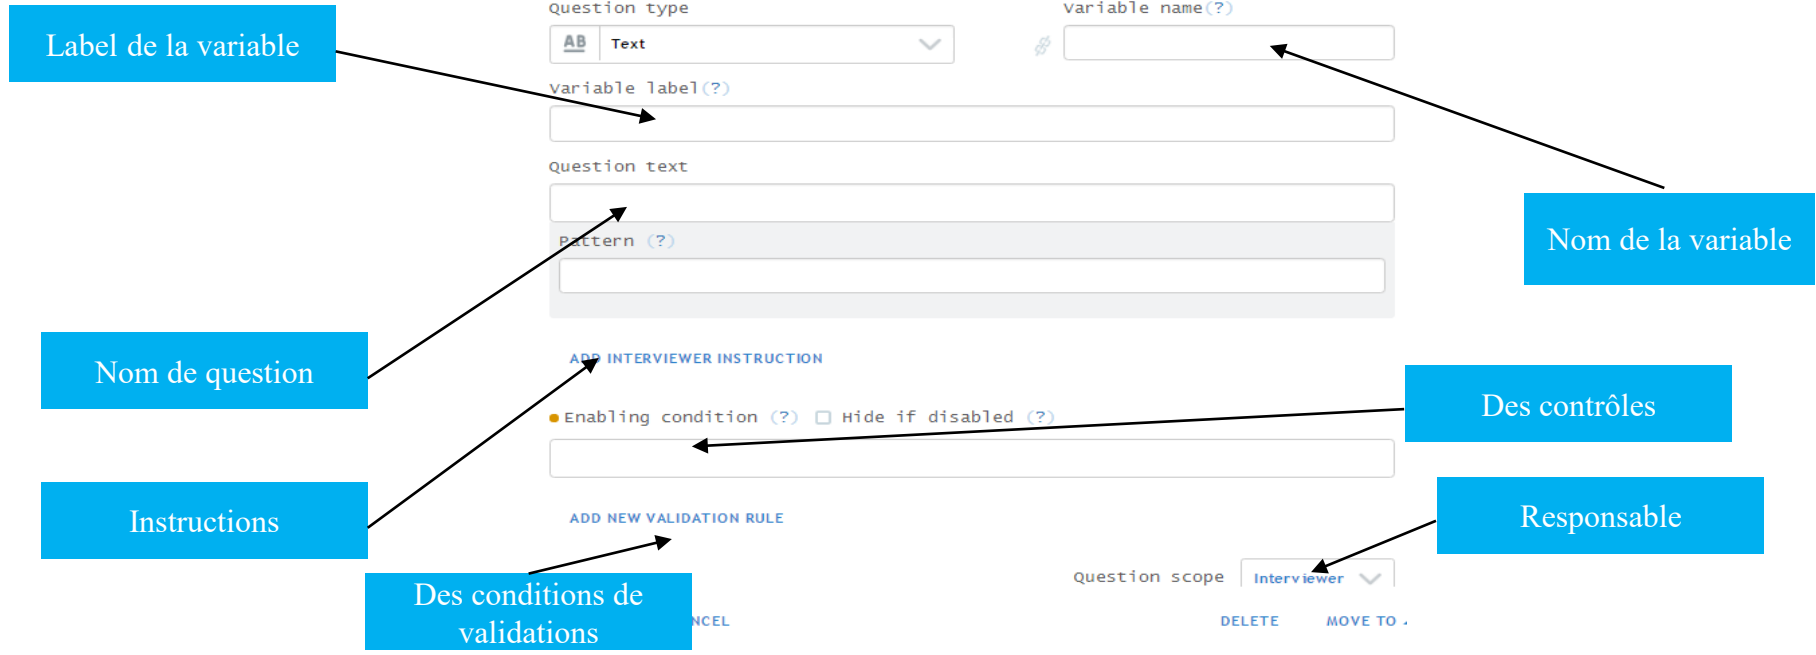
Label de la variable

Question type

AB Text

Variable name(?)

Variable label(?)

Question text

Pattern (?)

Nom de la variable

Nom de question

ADD INTERVIEWER INSTRUCTION

Des contrôles

Enabling condition (?) Hide if disabled (?)

Instructions

ADD NEW VALIDATION RULE

Responsable

Des conditions de validations

Question scope Interviewer

NCEL

DELETE

MOVE TO